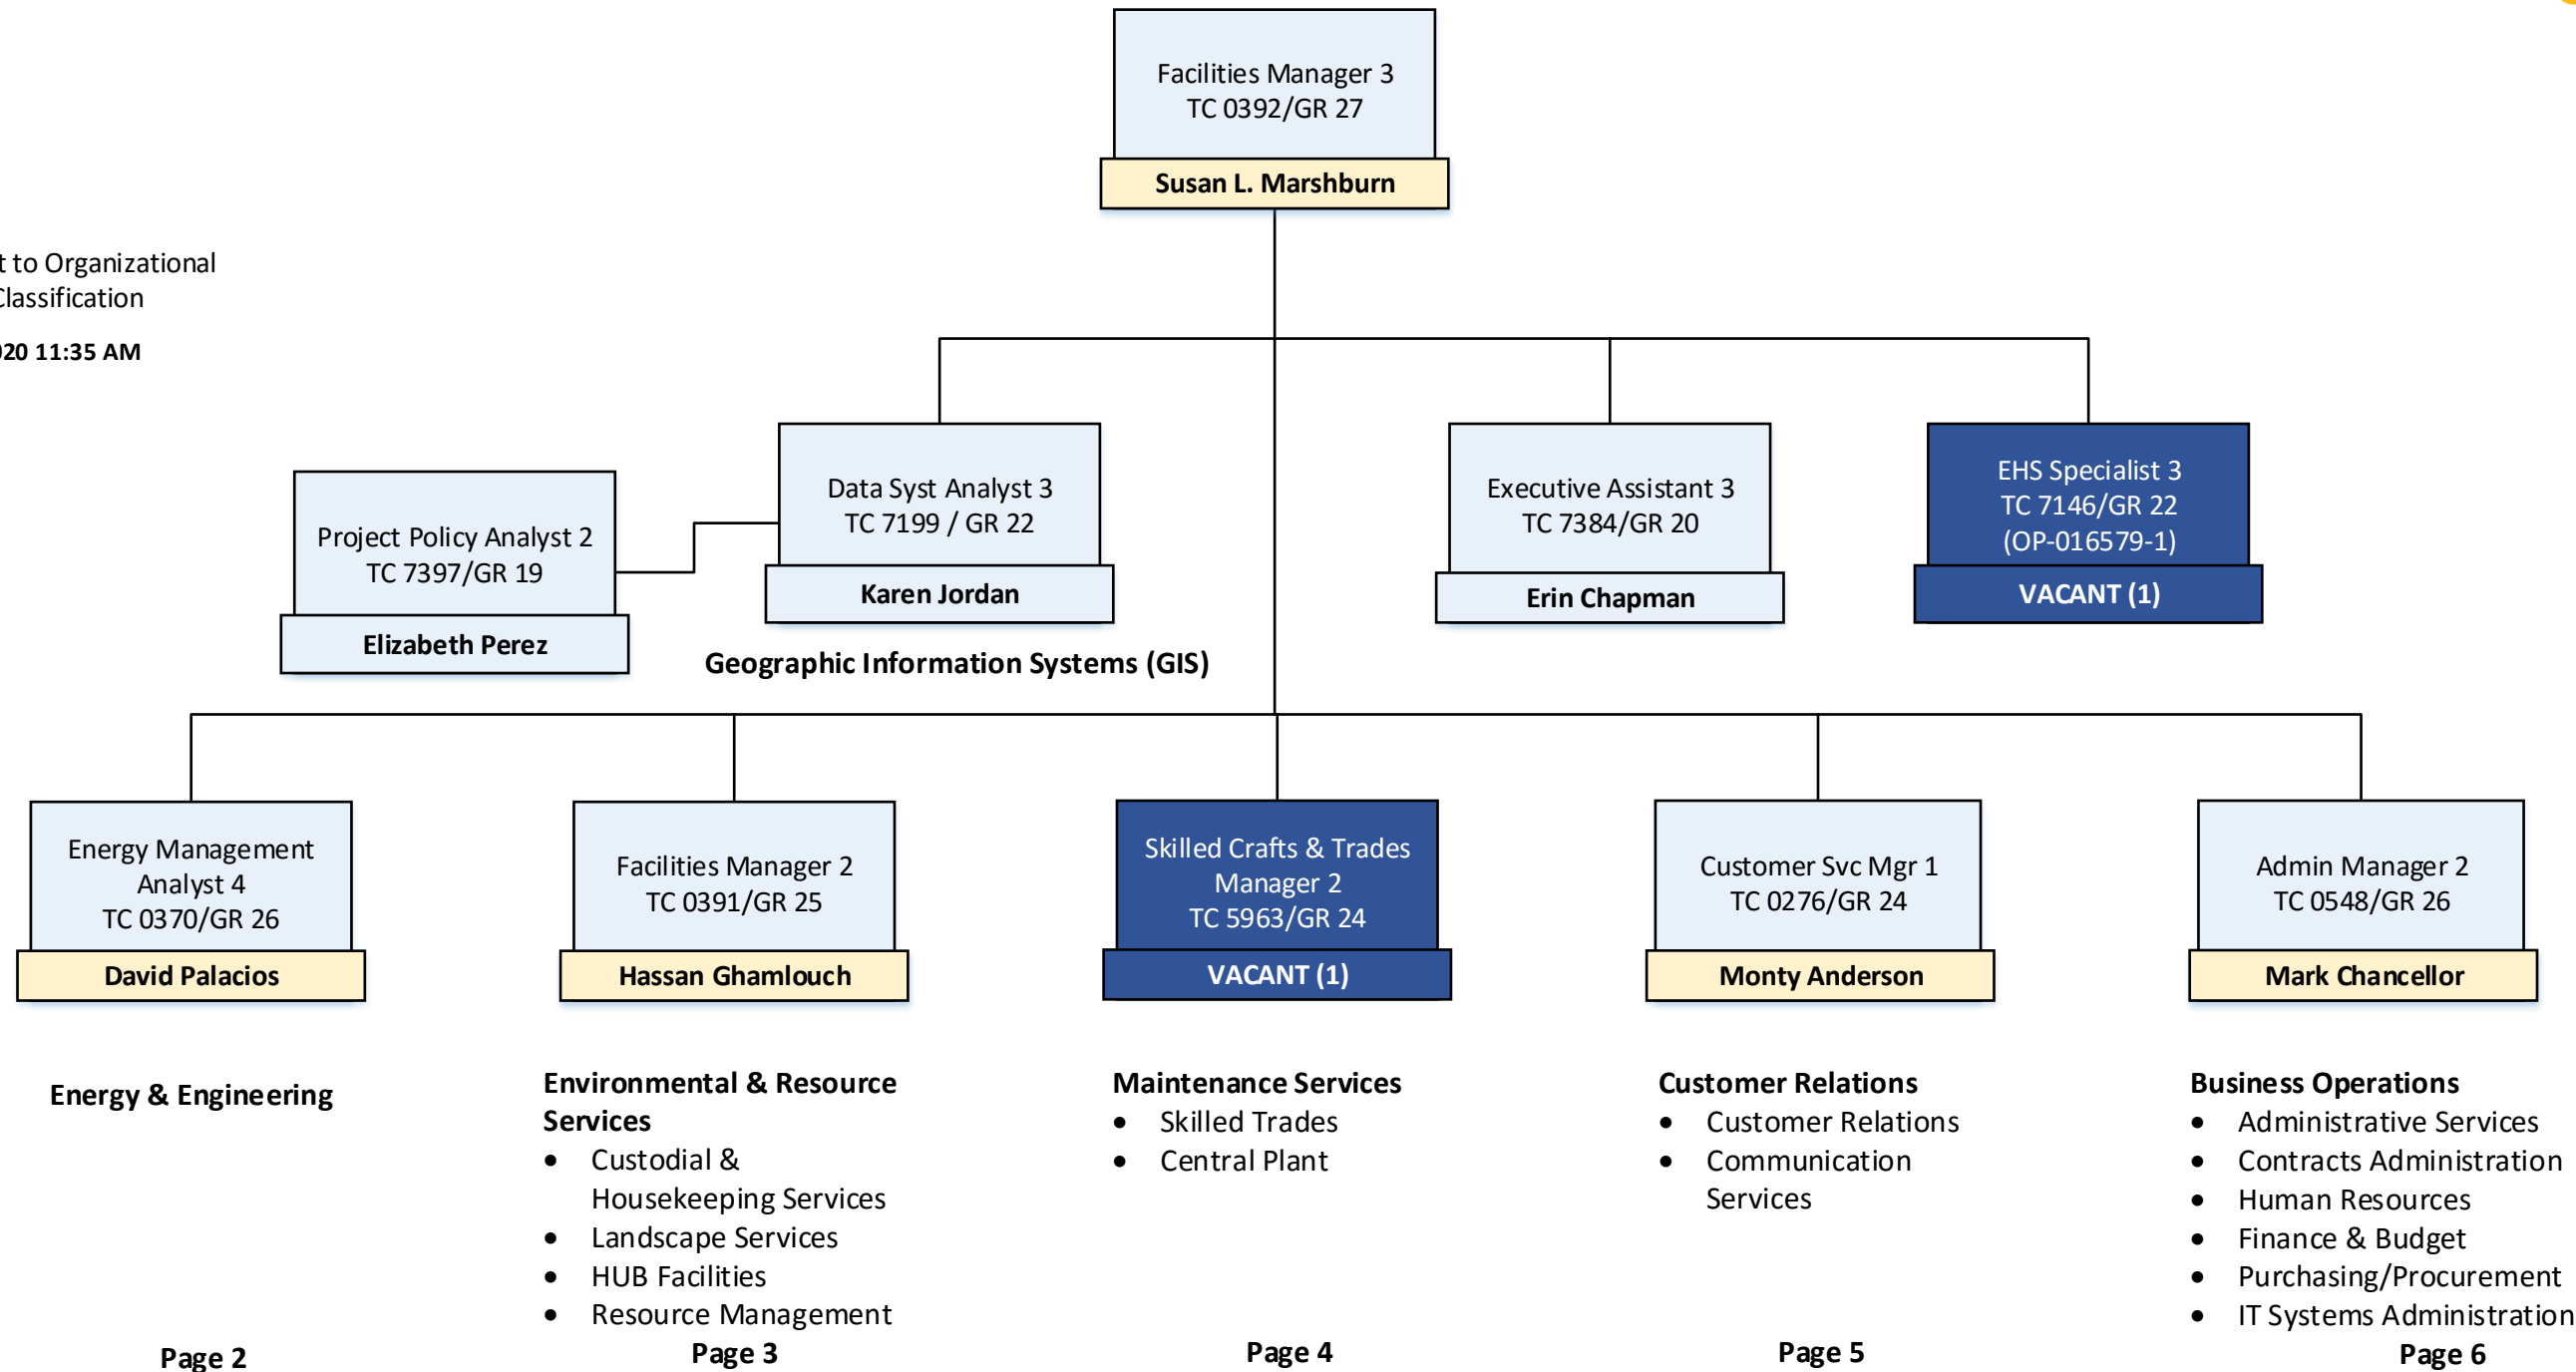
Facilities Manager 3
TC 0392/GR 27
Susan L. Marshburn

t to Organizational
Classification

20 11:35 AM

Project Policy Analyst 2
TC 7397/GR 19
Elizabeth Perez

Data Syst Analyst 3
TC 7199 / GR 22
Karen Jordan

Geographic Information Systems (GIS)

Executive Assistant 3
TC 7384/GR 20
Erin Chapman

EHS Specialist 3
TC 7146/GR 22
(OP-016579-1)
VACANT (1)

Energy Management Analyst 4
TC 0370/GR 26
David Palacios

Facilities Manager 2
TC 0391/GR 25
Hassan Ghamlouch

Skilled Crafts & Trades Manager 2
TC 5963/GR 24
VACANT (1)

Customer Svc Mgr 1
TC 0276/GR 24
Monty Anderson

Admin Manager 2
TC 0548/GR 26
Mark Chancellor

Energy & Engineering

Page 2

Environmental & Resource Services
- Custodial & Housekeeping Services
- Landscape Services
- HUB Facilities
- Resource Management

Page 3

Maintenance Services
- Skilled Trades
- Central Plant

Page 4

Customer Relations
- Customer Relations
- Communication Services

Page 5

Business Operations
- Administrative Services
- Contracts Administration
- Human Resources
- Finance & Budget
- Purchasing/Procurement
- IT Systems Administration

Page 6